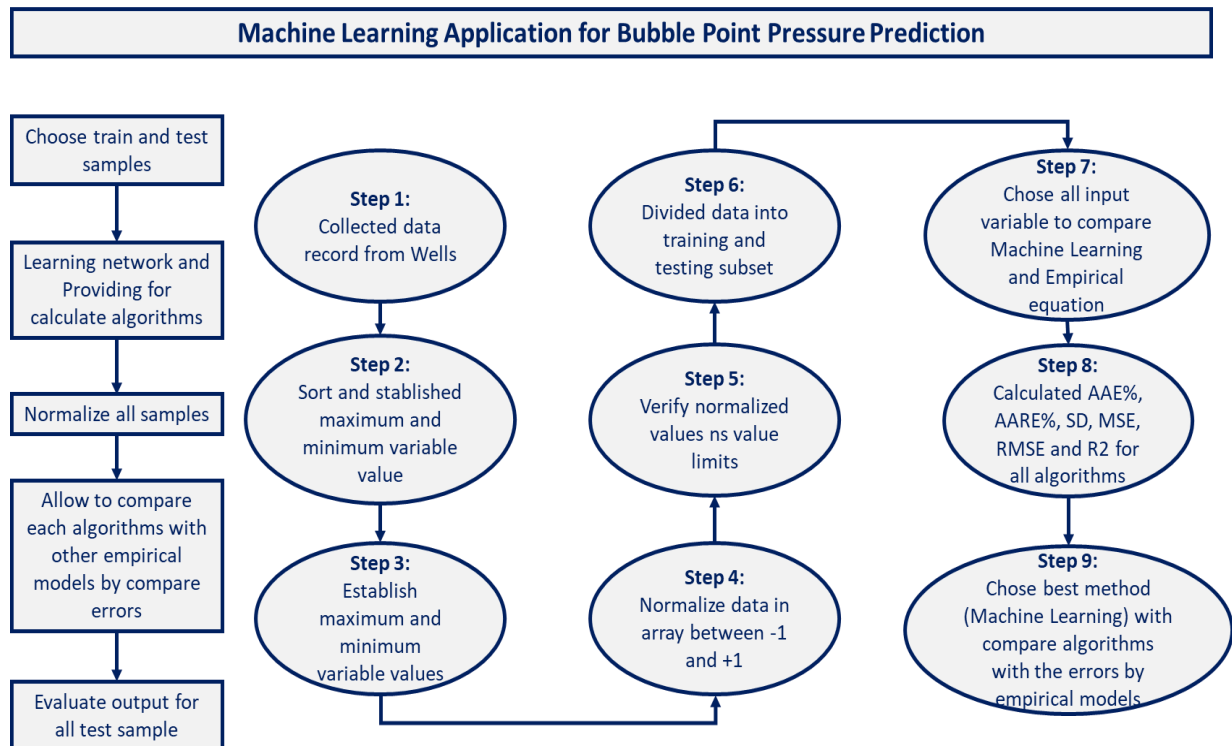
Machine Learning Application for Bubble Point Pressure Prediction

Choose train and test samples

Learning network and Providing for calculate algorithms

Normalize all samples

Allow to compare each algorithms with other empirical models by compare errors

Evaluate output for all test sample

Step 1:
Collected data record from Wells

Step 2:
Sort and stablished maximum and minimum variable value

Step 3:
Establish maximum and minimum variable values

Step 4:
Normalize data in array between -1 and +1

Step 5:
Verify normalized values ns value limits

Step 6:
Divided data into training and testing subset

Step 7:
Chose all input variable to compare Machine Learning and Empirical equation

Step 8:
Calculated AAE%, AARE%, SD, MSE, RMSE and R2 for all algorithms

Step 9:
Chose best method (Machine Learning) with compare algorithms with the errors by empirical models